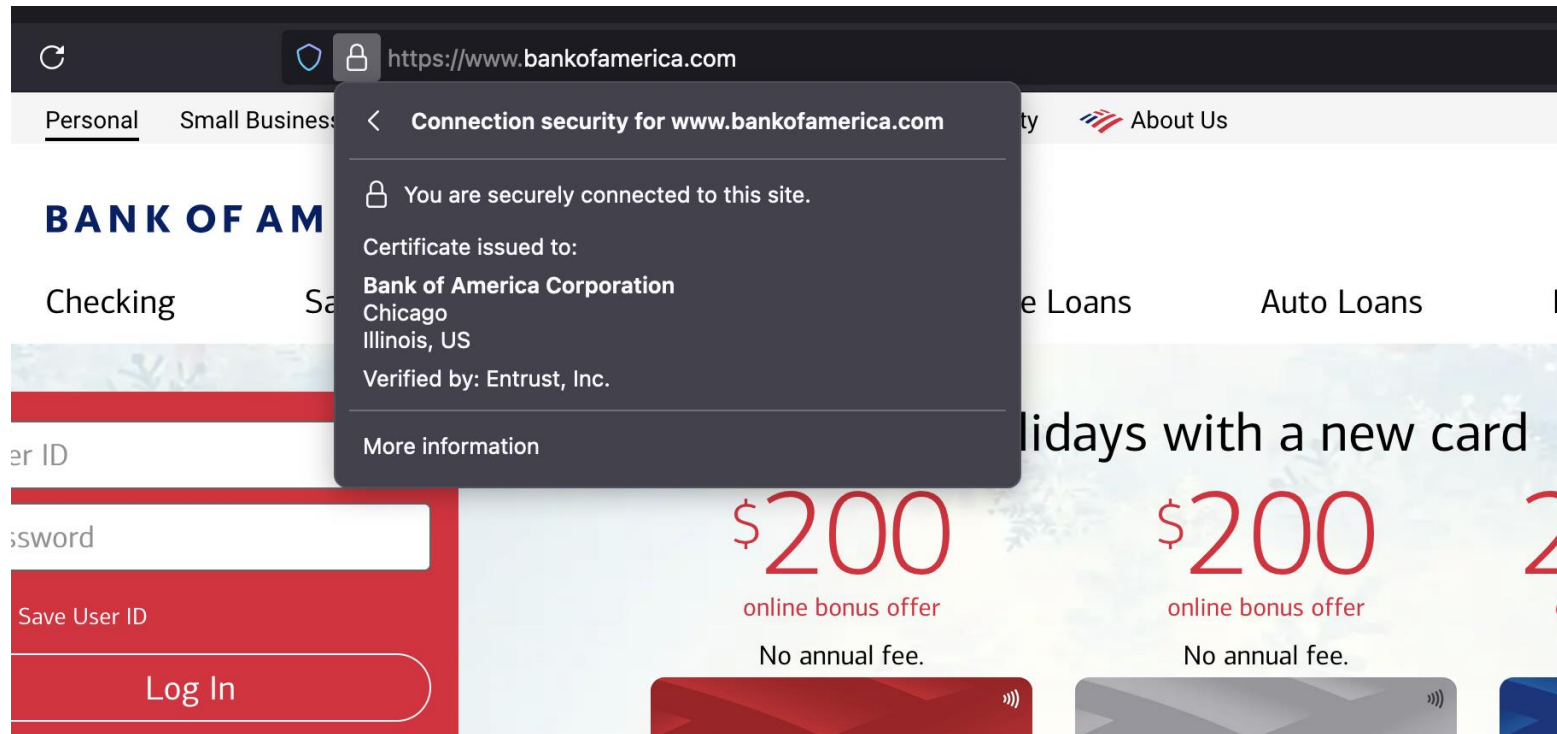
https://www.bankofamerica.com

Personal Small Busines ty About Us

BANK OF AM

Checking Sa e Loans Auto Loans

Connection security for www.bankofamerica.com

You are securely connected to this site.

Certificate issued to:

Bank of America Corporation
Chicago
Illinois, US

Verified by: Entrust, Inc.

More information

lidays with a new card

er ID

ssword

Save User ID

Log In

$200
online bonus offer
No annual fee.

$200
online bonus offer
No annual fee.